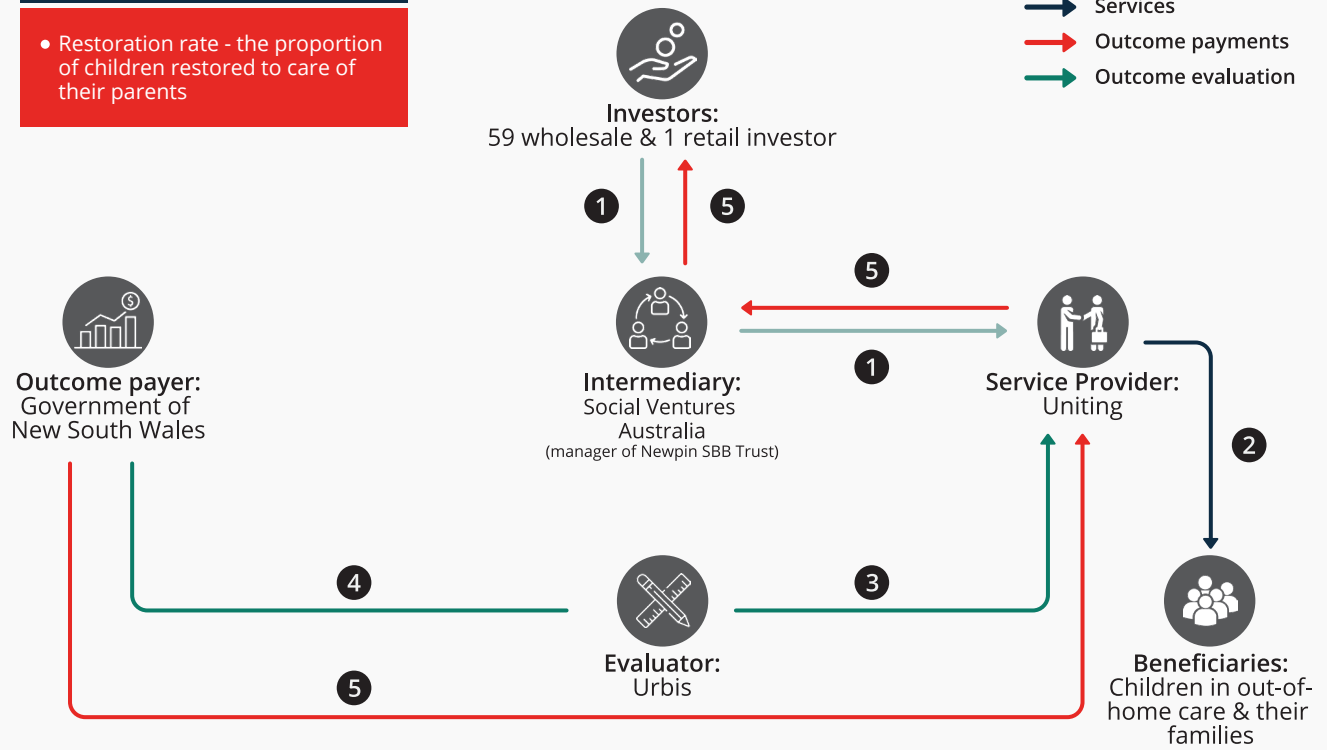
• Restoration rate - the proportion of children restored to care of their parents

Services
Outcome payments
Outcome evaluation

Investors:
59 wholesale & 1 retail investor

1
5

5

Outcome payer:
Government of New South Wales

Intermediary:
Social Ventures Australia
(manager of Newpin SBB Trust)

1

Service Provider:
Uniting

2

4

3

Evaluator:
Urbis

5

Beneficiaries:
Children in out-of-home care & their families